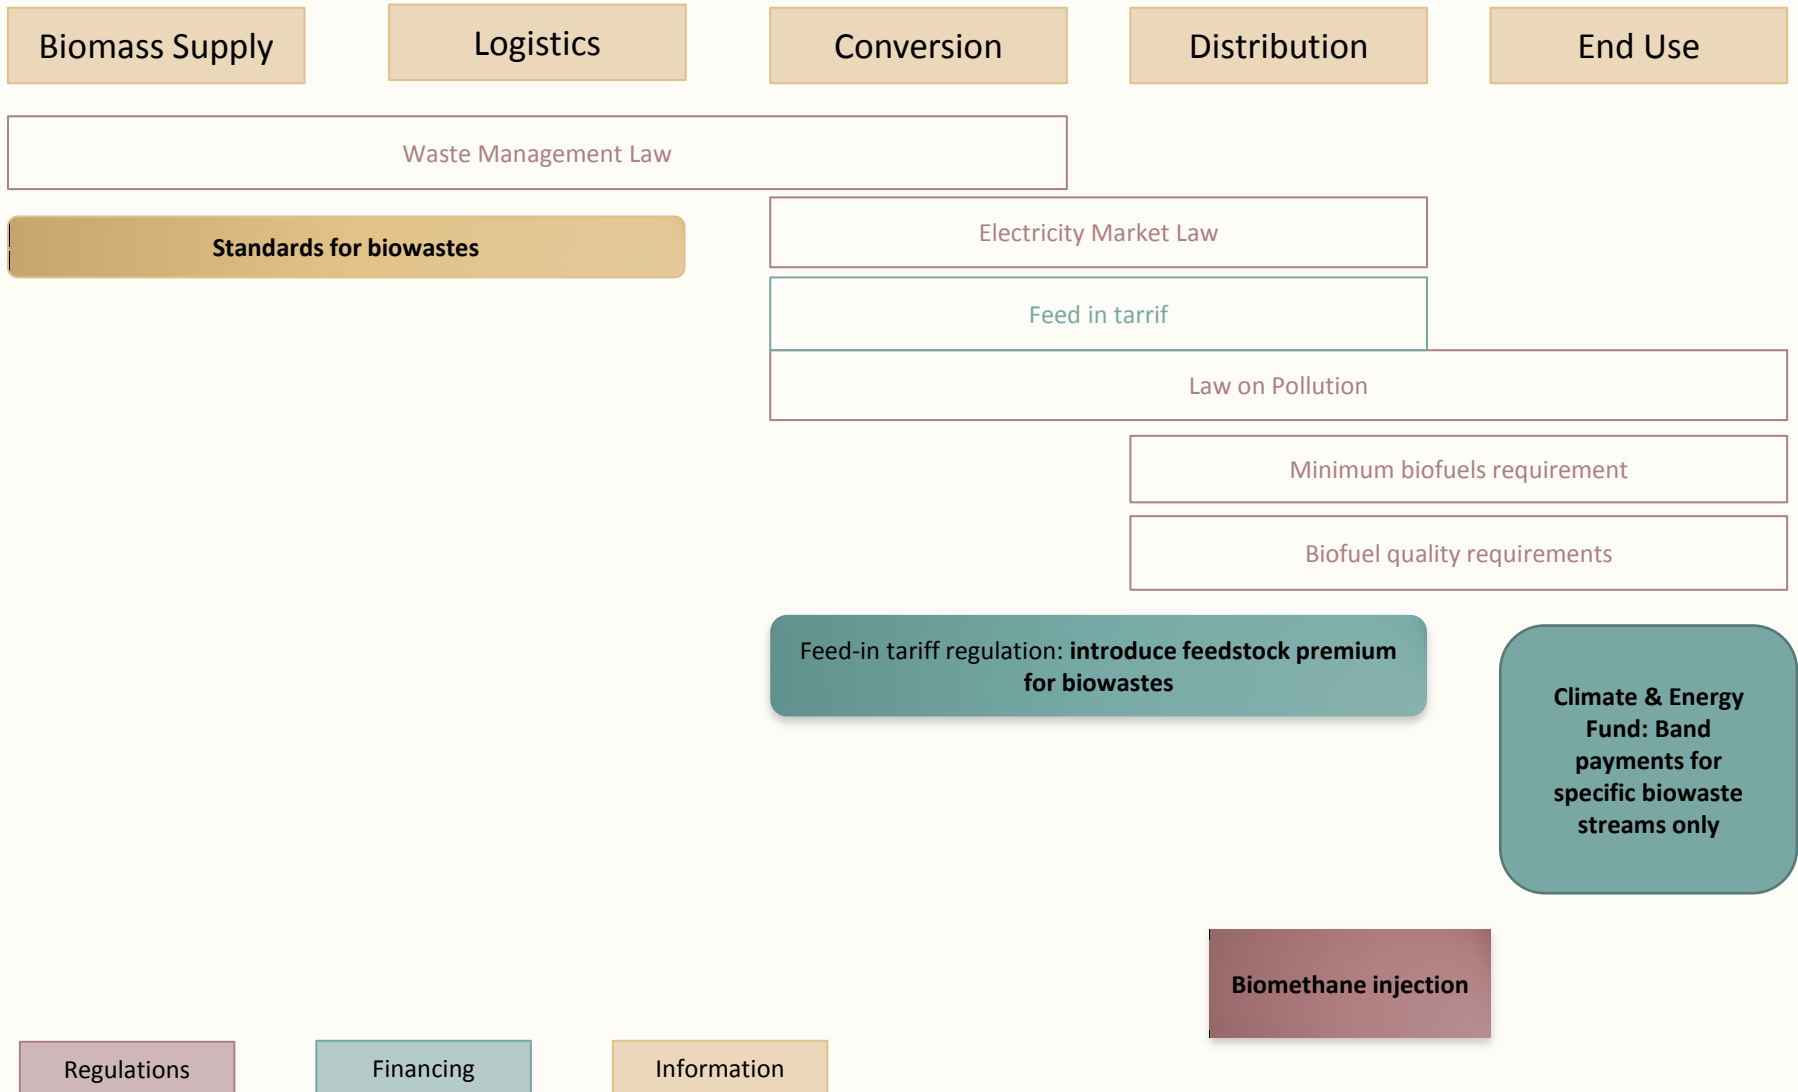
Biomass Supply

Logistics

Conversion

Distribution

End Use

Waste Management Law

Standards for biowastes

Electricity Market Law

Feed in tarrif

Law on Pollution

Minimum biofuels requirement

Biofuel quality requirements

Feed-in tariff regulation: **introduce feedstock premium for biowastes**

**Climate & Energy Fund: Band payments for specific biowaste streams only**

**Biomethane injection**

Regulations

Financing

Information